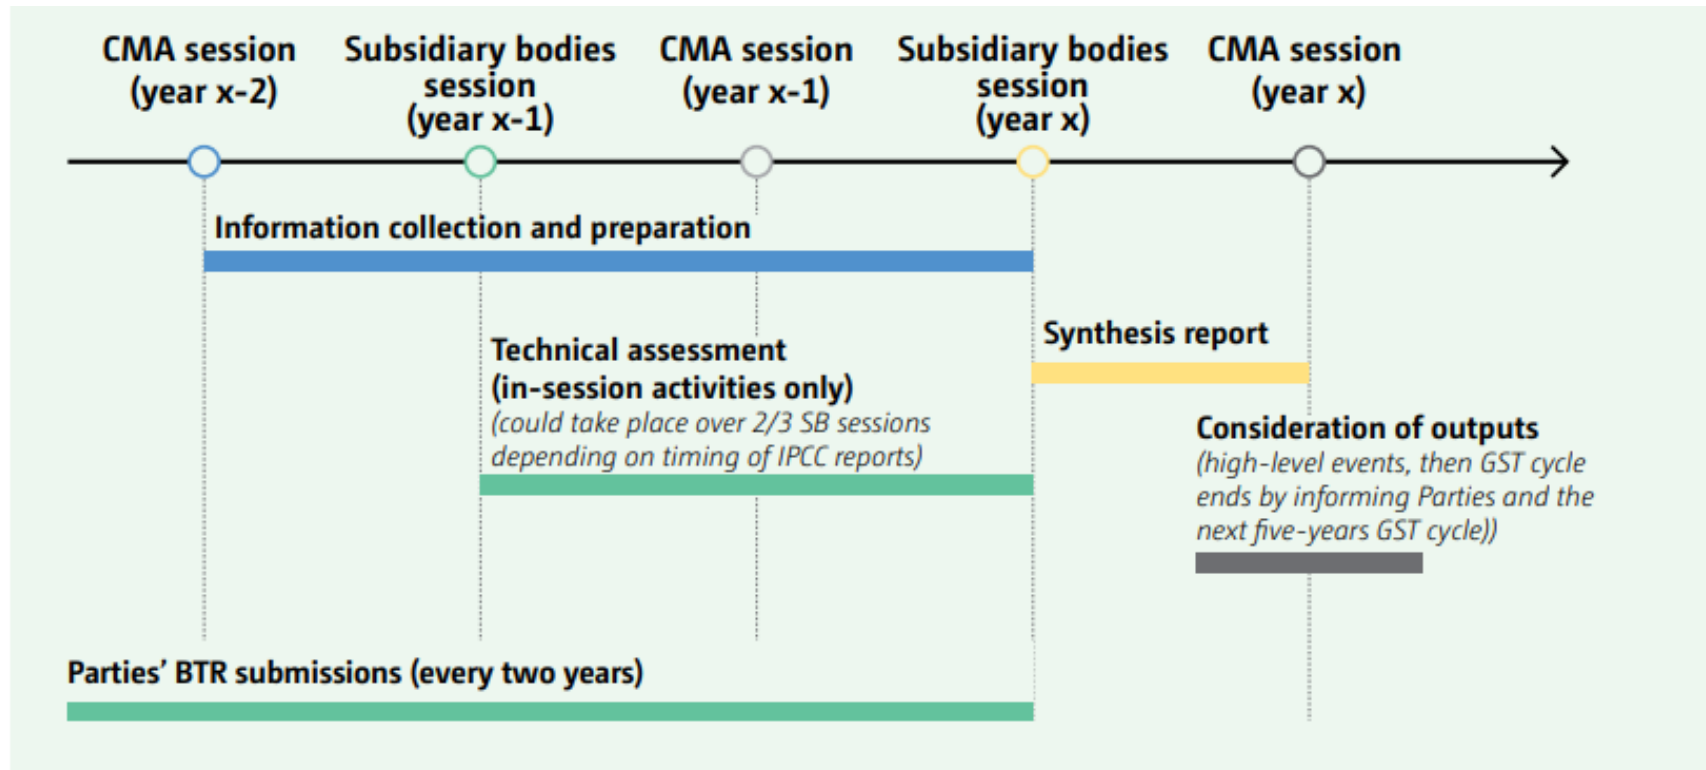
CMA session (year x-2)

Subsidiary bodies session (year x-1)

CMA session (year x-1)

Subsidiary bodies session (year x)

CMA session (year x)

Information collection and preparation

Synthesis report

Technical assessment (in-session activities only)
(could take place over 2/3 SB sessions depending on timing of IPCC reports)

Consideration of outputs
(high-level events, then GST cycle ends by informing Parties and the next five-years GST cycle))

Parties' BTR submissions (every two years)